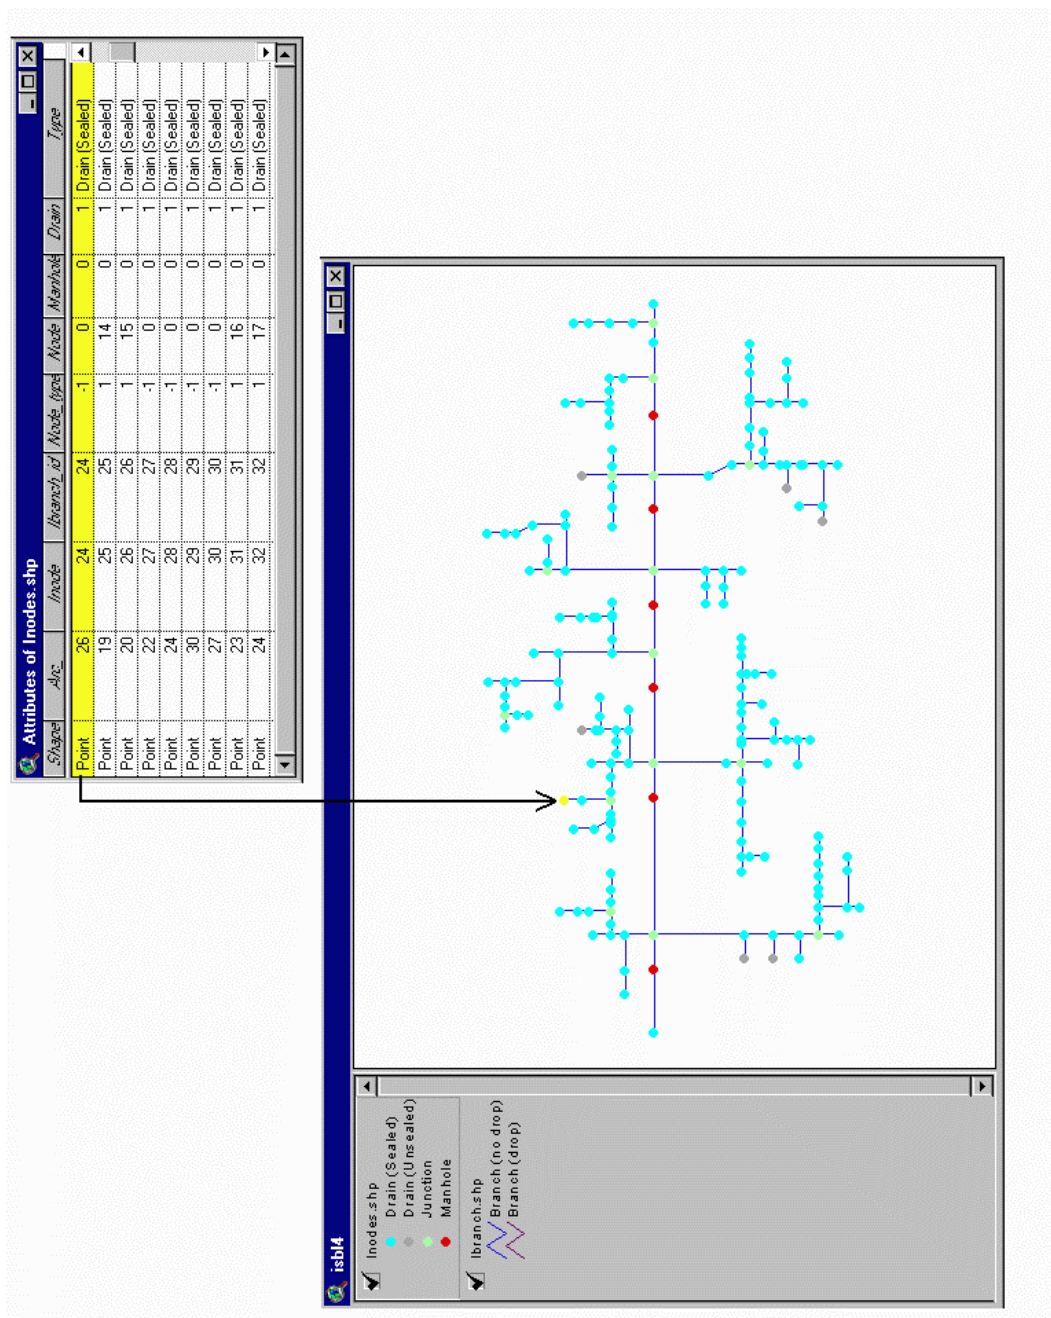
Attributes of Inodes.shp

| Shape | Arc_ | Inode | Ibranch_id | Node_type | Node | Manhole | Drain | Type |
|---|---|---|---|---|---|---|---|---|
| Point | 26 | 24 | 24 | -1 | 0 | 0 | 1 | Drain (Sealed) |
| Point | 19 | 25 | 25 | 1 | 14 | 0 | 1 | Drain (Sealed) |
| Point | 20 | 26 | 26 | 1 | 15 | 0 | 1 | Drain (Sealed) |
| Point | 22 | 27 | 27 | -1 | 0 | 0 | 1 | Drain (Sealed) |
| Point | 24 | 28 | 28 | -1 | 0 | 0 | 1 | Drain (Sealed) |
| Point | 30 | 29 | 29 | -1 | 0 | 0 | 1 | Drain (Sealed) |
| Point | 27 | 30 | 30 | -1 | 0 | 0 | 1 | Drain (Sealed) |
| Point | 23 | 31 | 31 | 1 | 16 | 0 | 1 | Drain (Sealed) |
| Point | 24 | 32 | 32 | 1 | 17 | 0 | 1 | Drain (Sealed) |

isbl4

Inodes.shp
Drain (Sealed)
Drain (Unsealed)
Junction
Manhole

Ibranch.shp
Branch (no drop)
Branch (drop)